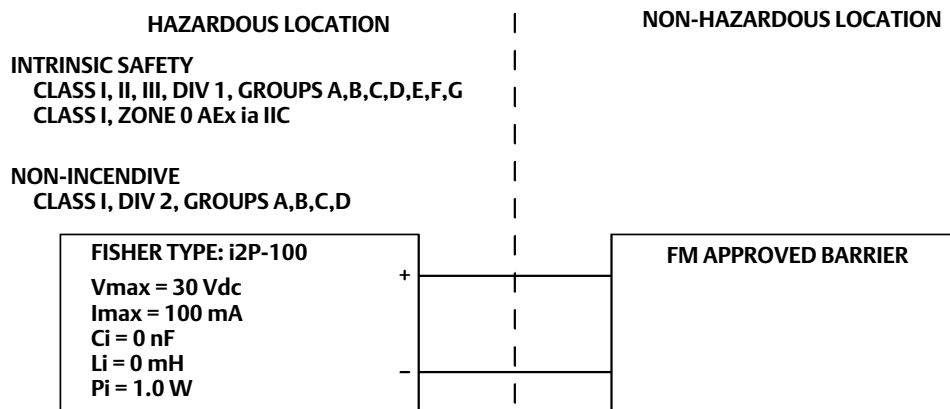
HAZARDOUS LOCATION

NON-HAZARDOUS LOCATION

INTRINSIC SAFETY
CLASS I, II, III, DIV 1, GROUPS A,B,C,D,E,F,G
CLASS I, ZONE 0 AEx ia IIC

NON-INCENDIVE
CLASS I, DIV 2, GROUPS A,B,C,D

FISHER TYPE: i2P-100
Vmax = 30 Vdc
Imax = 100 mA
Ci = 0 nF
Li = 0 mH
Pi = 1.0 W

+

–

FM APPROVED BARRIER